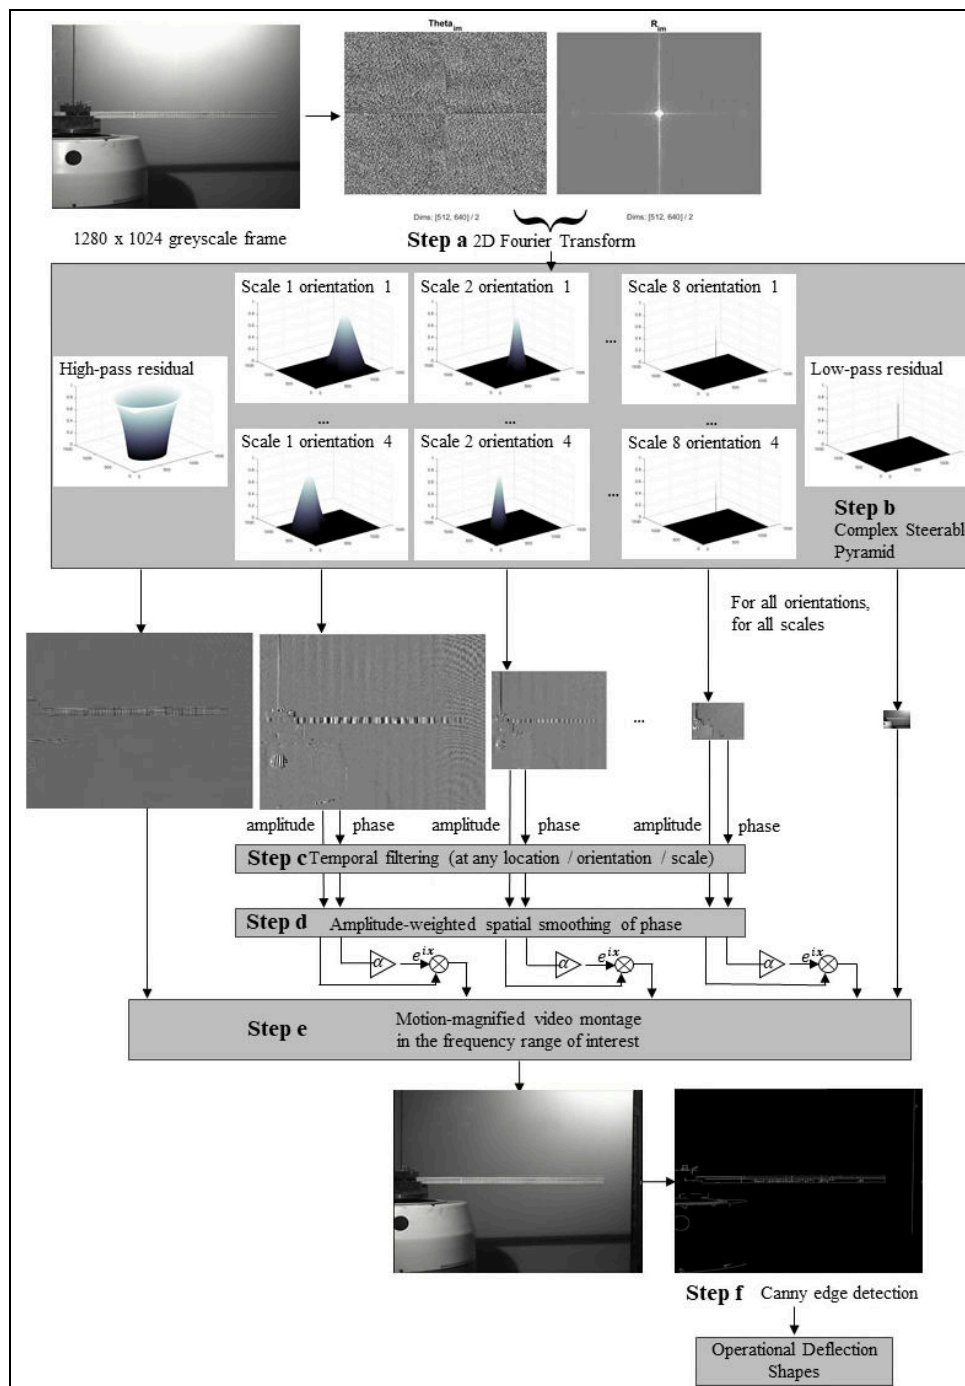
$Theta_{im}$

$R_{im}$

Dims: [512, 640] / 2

Dims: [512, 640] / 2

1280 x 1024 greyscale frame

**Step a** 2D Fourier Transform

High-pass residual

Scale 1 orientation 1

Scale 2 orientation 1

...

Scale 8 orientation 1

Low-pass residual

...

...

...

Scale 1 orientation 4

Scale 2 orientation 4

...

Scale 8 orientation 4

**Step b** Complex Steerabl Pyramid

For all orientations, for all scales

...

amplitude

phase

amplitude

phase

amplitude

phase

**Step c** Temporal filtering (at any location / orientation / scale)

**Step d** Amplitude-weighted spatial smoothing of phase

$\alpha$ $e^{ix}$

$\alpha$ $e^{ix}$

$\alpha$ $e^{ix}$

**Step e** Motion-magnified video montage in the frequency range of interest

**Step f** Canny edge detection

Operational Deflection Shapes